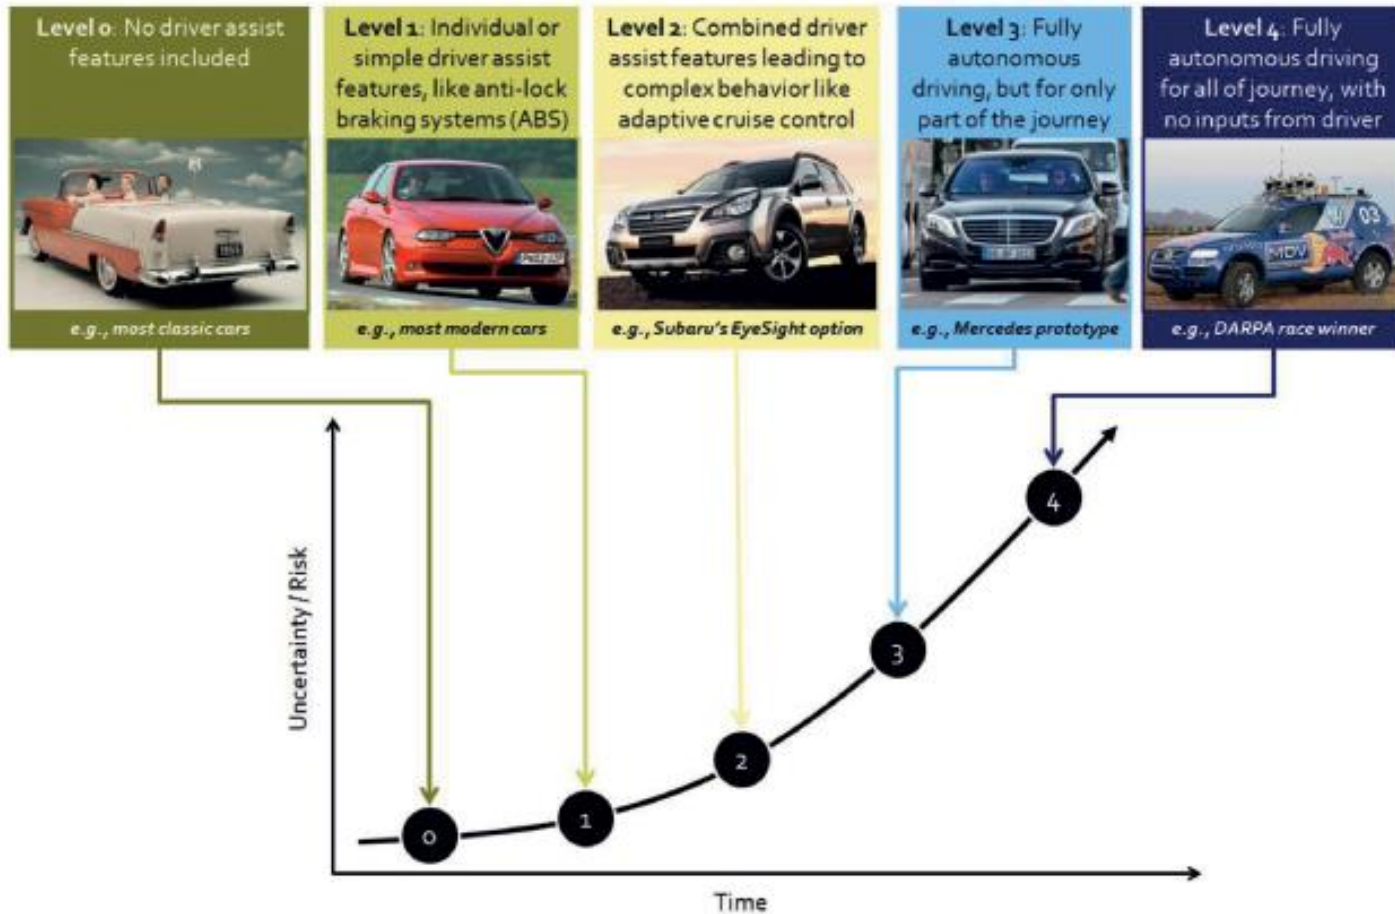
**Level 0**: No driver assist features included

e.g., most classic cars

**Level 1**: Individual or simple driver assist features, like anti-lock braking systems (ABS)

e.g., most modern cars

**Level 2**: Combined driver assist features leading to complex behavior like adaptive cruise control

e.g., Subaru's EyeSight option

**Level 3**: Fully autonomous driving, but for only part of the journey

e.g., Mercedes prototype

**Level 4**: Fully autonomous driving for all of journey, with no inputs from driver

e.g., DARPA race winner

Uncertainty / Risk

0

1

2

3

4

Time